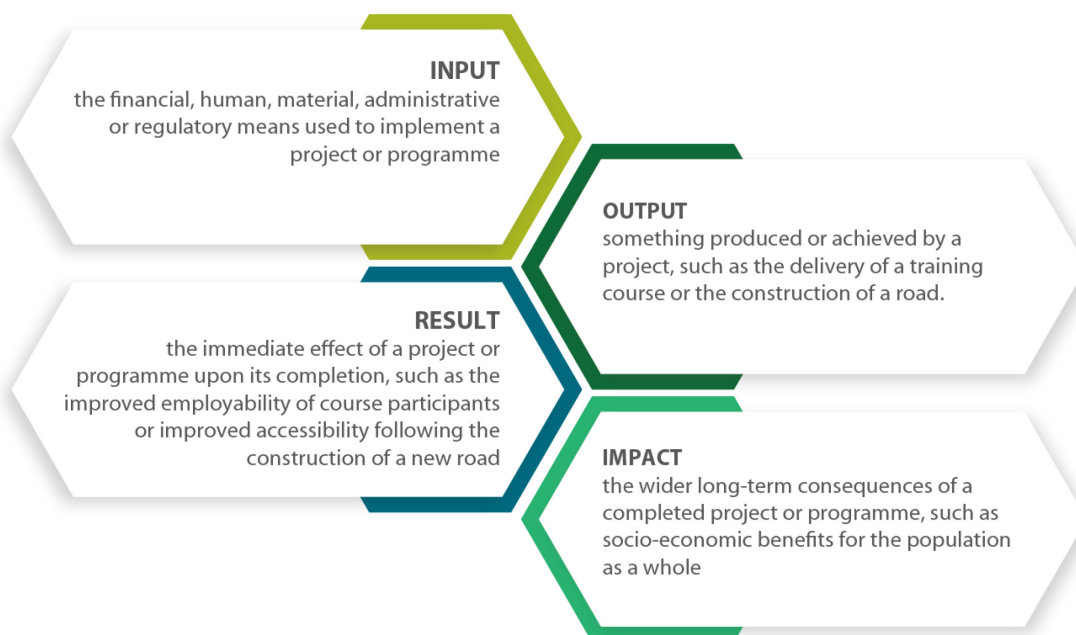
INPUT
the financial, human, material, administrative or regulatory means used to implement a project or programme

OUTPUT
something produced or achieved by a project, such as the delivery of a training course or the construction of a road.

RESULT
the immediate effect of a project or programme upon its completion, such as the improved employability of course participants or improved accessibility following the construction of a new road

IMPACT
the wider long-term consequences of a completed project or programme, such as socio-economic benefits for the population as a whole